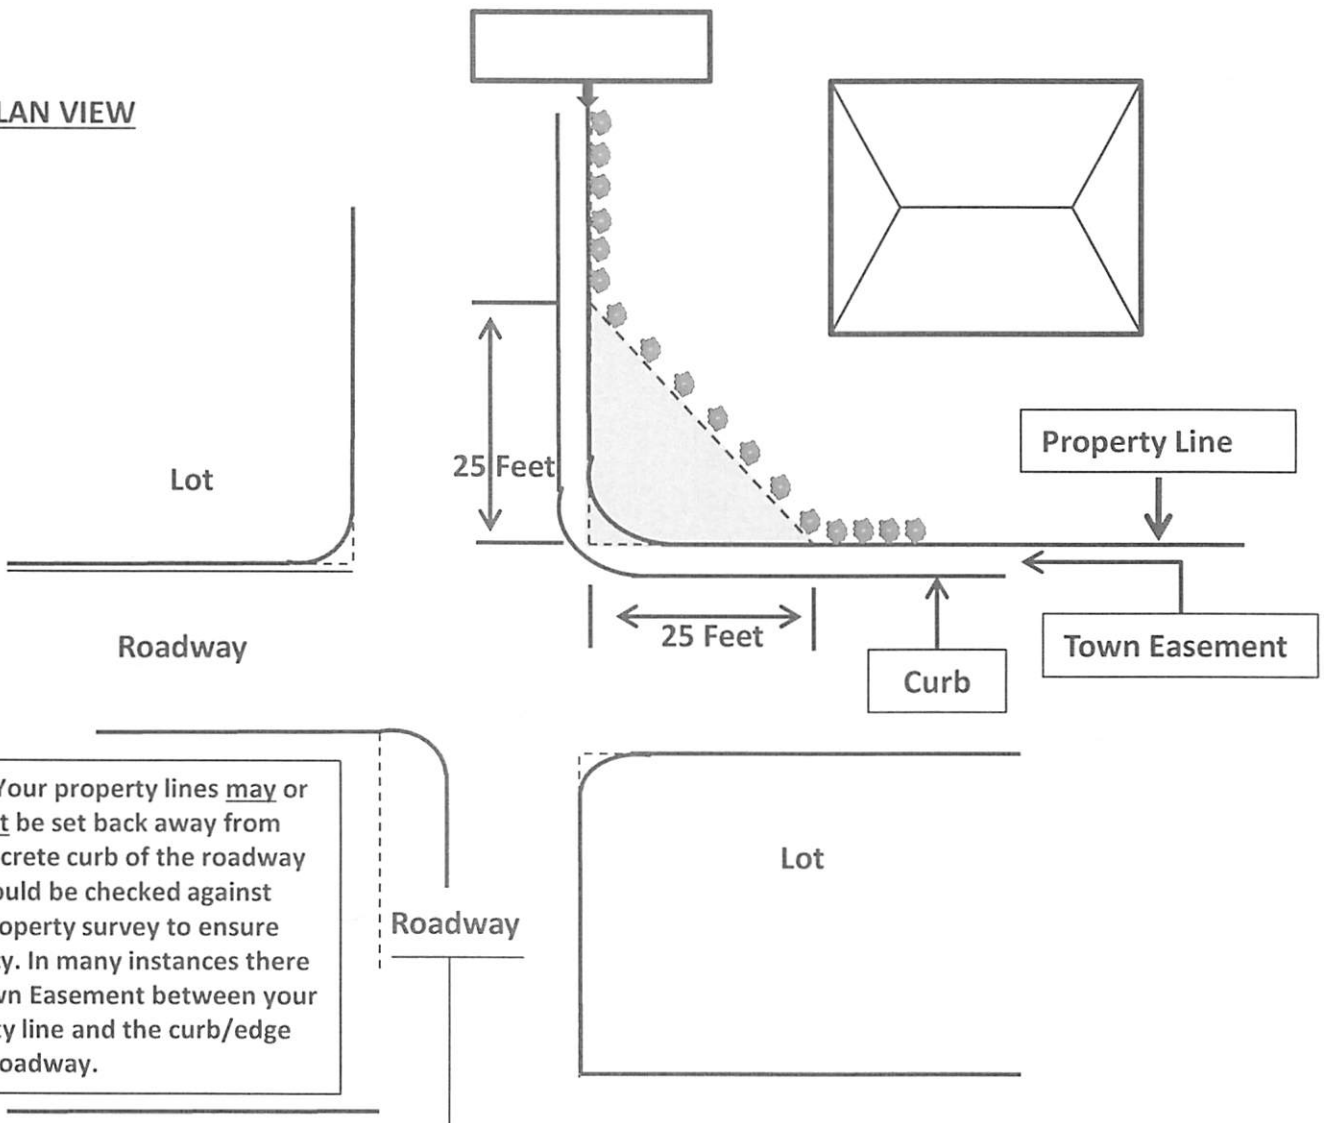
LAN VIEW

Lot

Roadway

25 Feet

25 Feet

Property Line

Town Easement

Curb

Lot

Roadway

Your property lines may or t be set back away from crete curb of the roadway ould be checked against operty survey to ensure y. In many instances there wn Easement between your ty line and the curb/edge oadway.